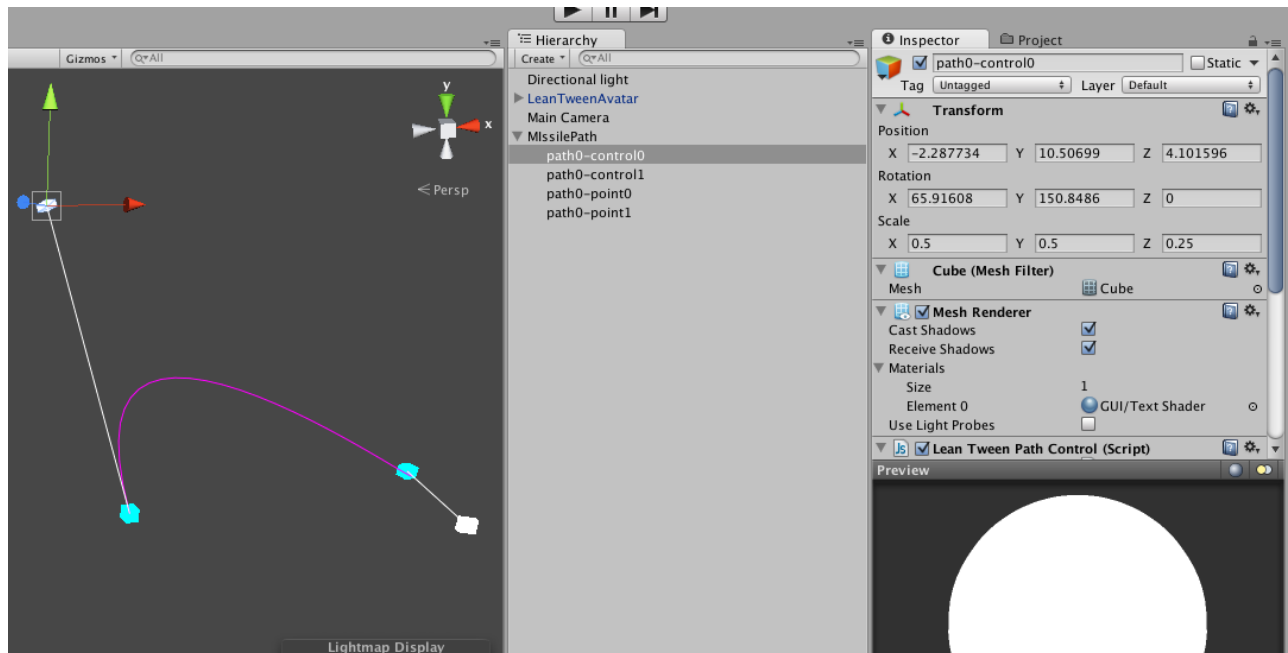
Gizmos ▾ Q▾All

y
x
≺Persp

Lightmap Display

Hierarchy
Create ▾ Q▾All
Directional light
▶ LeanTweenAvatar
Main Camera
▼ MissilePath
path0-control0
path0-control1
path0-point0
path0-point1

Inspector
Project
path0-control0
Static ▾
Tag Untagged
Layer Default
▼ Transform
Position
X -2.287734 Y 10.50699 Z 4.101596
Rotation
X 65.91608 Y 150.8486 Z 0
Scale
X 0.5 Y 0.5 Z 0.25
▼ Cube (Mesh Filter)
Mesh Cube
▼ Mesh Renderer
Cast Shadows
Receive Shadows
▼ Materials
Size 1
Element 0 GUI/Text Shader
Use Light Probes
▼ Lean Tween Path Control (Script)
Preview